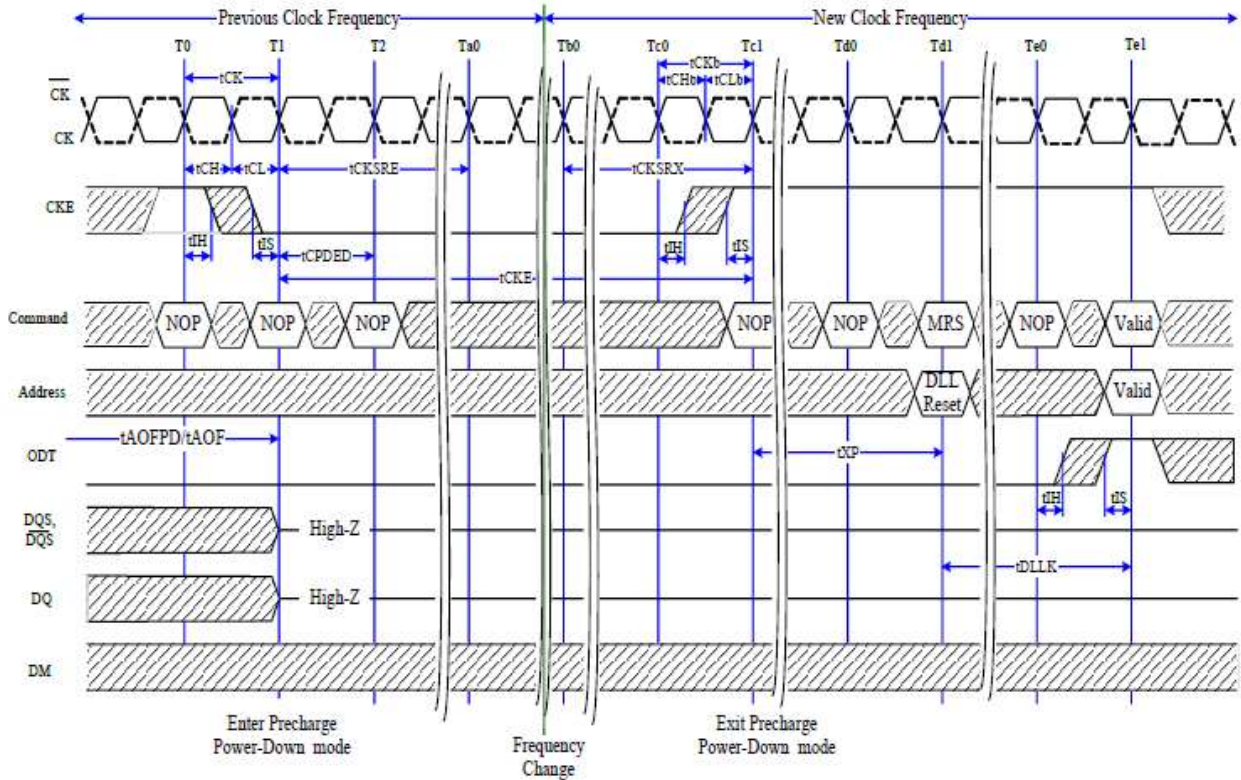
Previous Clock Frequency

New Clock Frequency

T0 T1 T2 Ta0 Tb0 Tc0 Tc1 Td0 Td1 Te0 Te1

tCK

tCKb

tCHb tCLb

$\overline{CK}$

CK

tCH tCL tCKSRE

tCKSRX

CKE

tIH tIS

tIH tIS

tCPDED

tCKE

Command NOP NOP NOP NOP NOP MRS NOP Valid

Address DLL Reset Valid

ODT tAOFPD/tAOF

tXP

tIH tIS

DQS, $\overline{DQS}$ High-Z

DQ High-Z

tDLLK

DM

Enter Precharge Power-Down mode

Frequency Change

Exit Precharge Power-Down mode